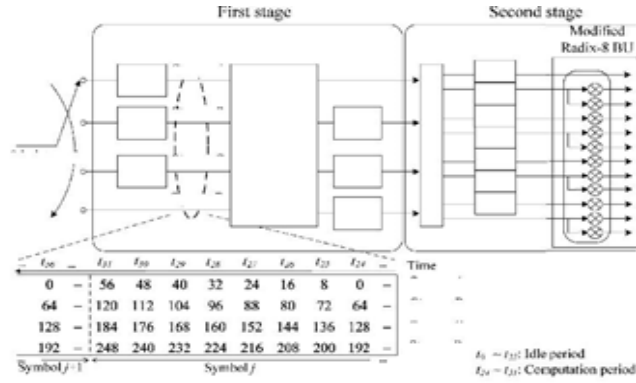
First stage

Second stage

Modified Radix-8 BU

| $t_{96}$ | – | $t_{31}$ | $t_{30}$ | $t_{29}$ | $t_{28}$ | $t_{27}$ | $t_{26}$ | $t_{25}$ | $t_{24}$ | – |
|---|---|---|---|---|---|---|---|---|---|---|
| 0 | – | 56 | 48 | 40 | 32 | 24 | 16 | 8 | 0 | – |
| 64 | – | 120 | 112 | 104 | 96 | 88 | 80 | 72 | 64 | – |
| 128 | – | 184 | 176 | 168 | 160 | 152 | 144 | 136 | 128 | – |
| 192 | – | 248 | 240 | 232 | 224 | 216 | 208 | 200 | 192 | – |

Time

Symbol $j-1$

Symbol $j$

$t_0 \sim t_{23}$: Idle period
$t_{24} \sim t_{31}$: Computation period